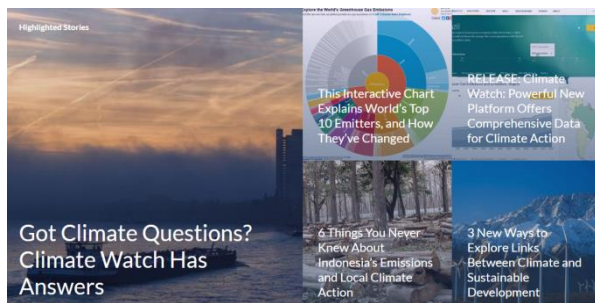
Highlighted Stories

Got Climate Questions? Climate Watch Has Answers

Explore the World's Greenhouse Gas Emissions

This Interactive Chart Explains World's Top 10 Emitters, and How They've Changed

RELEASE: Climate Watch: Powerful New Platform Offers Comprehensive Data for Climate Action

6 Things You Never Knew About Indonesia's Emissions and Local Climate Action

3 New Ways to Explore Links Between Climate and Sustainable Development